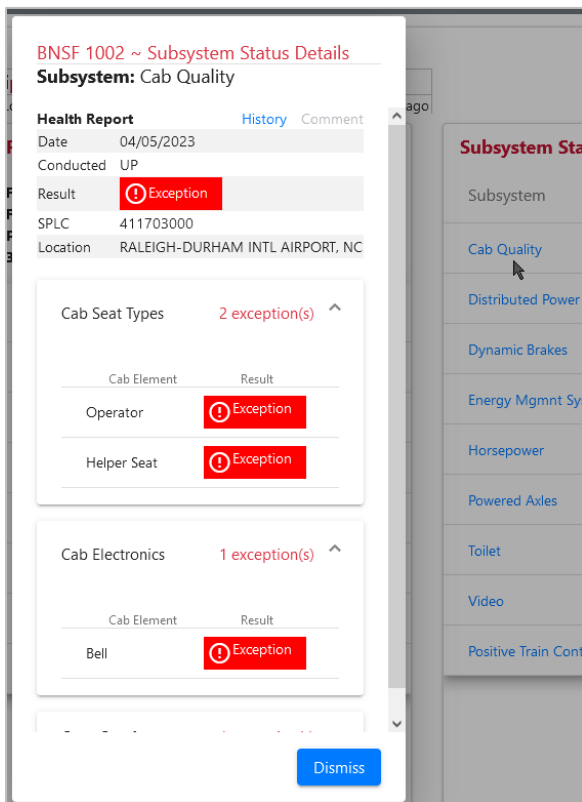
BNSF 1002 ~ Subsystem Status Details
Subsystem: Cab Quality

Health Report History Comment

| Date | 04/05/2023 |
|---|---|
| Conducted | UP |
| Result | Exception |
| SPLC | 411703000 |
| Location | RALEIGH-DURHAM INTL AIRPORT, NC |

Cab Seat Types 2 exception(s)

| Cab Element | Result |
|---|---|
| Operator | Exception |
| Helper Seat | Exception |

Cab Electronics 1 exception(s)

| Cab Element | Result |
|---|---|
| Bell | Exception |

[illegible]

Dismiss

ago

Subsystem Sta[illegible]

Subsystem
Cab Quality
Distributed Power
Dynamic Brakes
Energy Mgmnt Sy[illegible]
Horsepower
Powered Axles
Toilet
Video
Positive Train Cont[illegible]